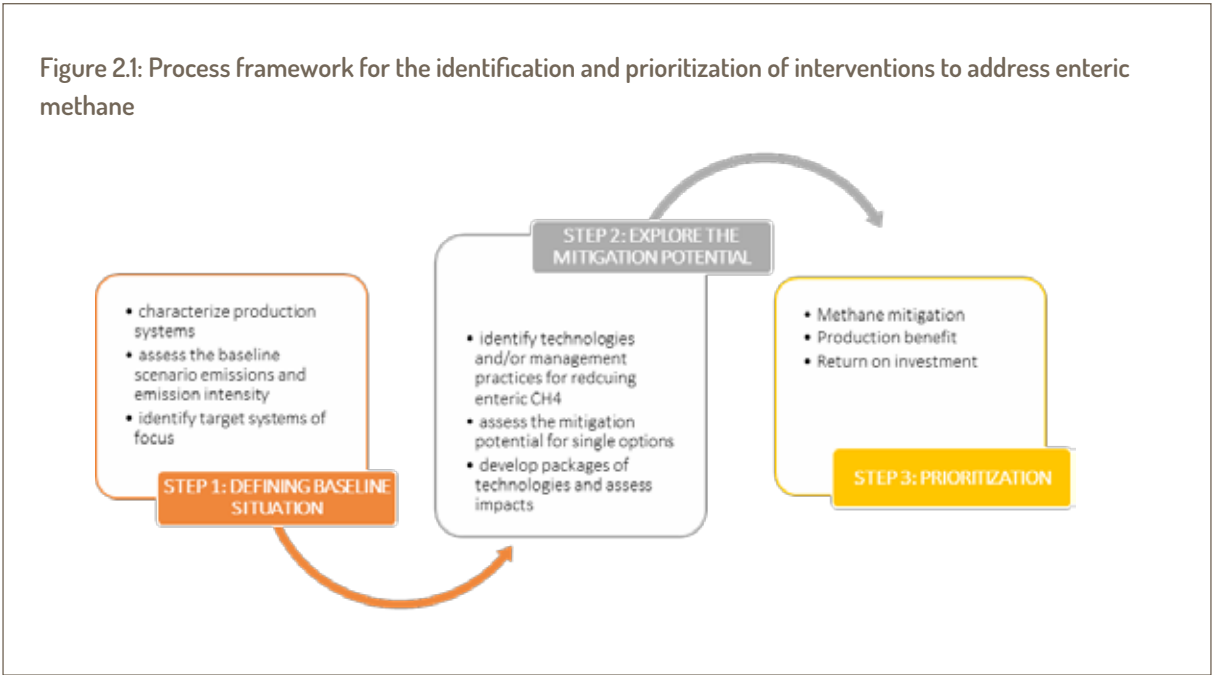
Figure 2.1: Process framework for the identification and prioritization of interventions to address enteric methane

• characterize production systems
• assess the baseline scenario emissions and emission intensity
• identify target systems of focus

STEP 1: DEFINING BASELINE SITUATION

STEP 2: EXPLORE THE MITIGATION POTENTIAL

• identify technologies and/or management practices for redcuing enteric CH4
• assess the mitigation potential for single options
• develop packages of technologies and assess impacts

• Methane mitigation
• Production benefit
• Return on investment

STEP 3: PRIORITIZATION